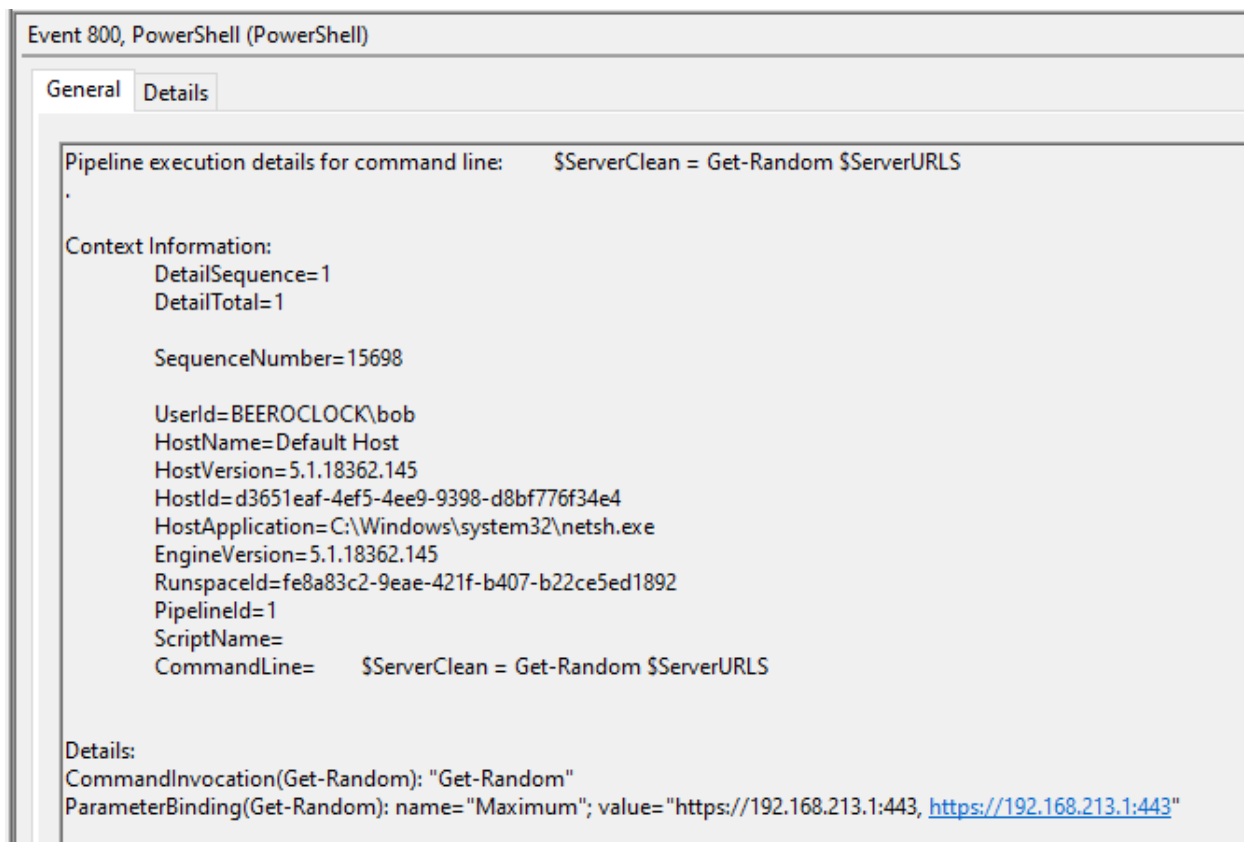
Event 800, PowerShell (PowerShell)

General Details

Pipeline execution details for command line: \$ServerClean = Get-Random \$ServerURLS
.

Context Information:
DetailSequence=1
DetailTotal=1

SequenceNumber=15698

UserId=BEEROCLOCK\bob
HostName=Default Host
HostVersion=5.1.18362.145
HostId=d3651eaf-4ef5-4ee9-9398-d8bf776f34e4
HostApplication=C:\Windows\system32\netsh.exe
EngineVersion=5.1.18362.145
RunspaceId=fe8a83c2-9eae-421f-b407-b22ce5ed1892
PipelineId=1
ScriptName=
CommandLine= \$ServerClean = Get-Random \$ServerURLS

Details:
CommandInvocation(Get-Random): "Get-Random"
ParameterBinding(Get-Random): name="Maximum"; value="https://192.168.213.1:443, https://192.168.213.1:443"